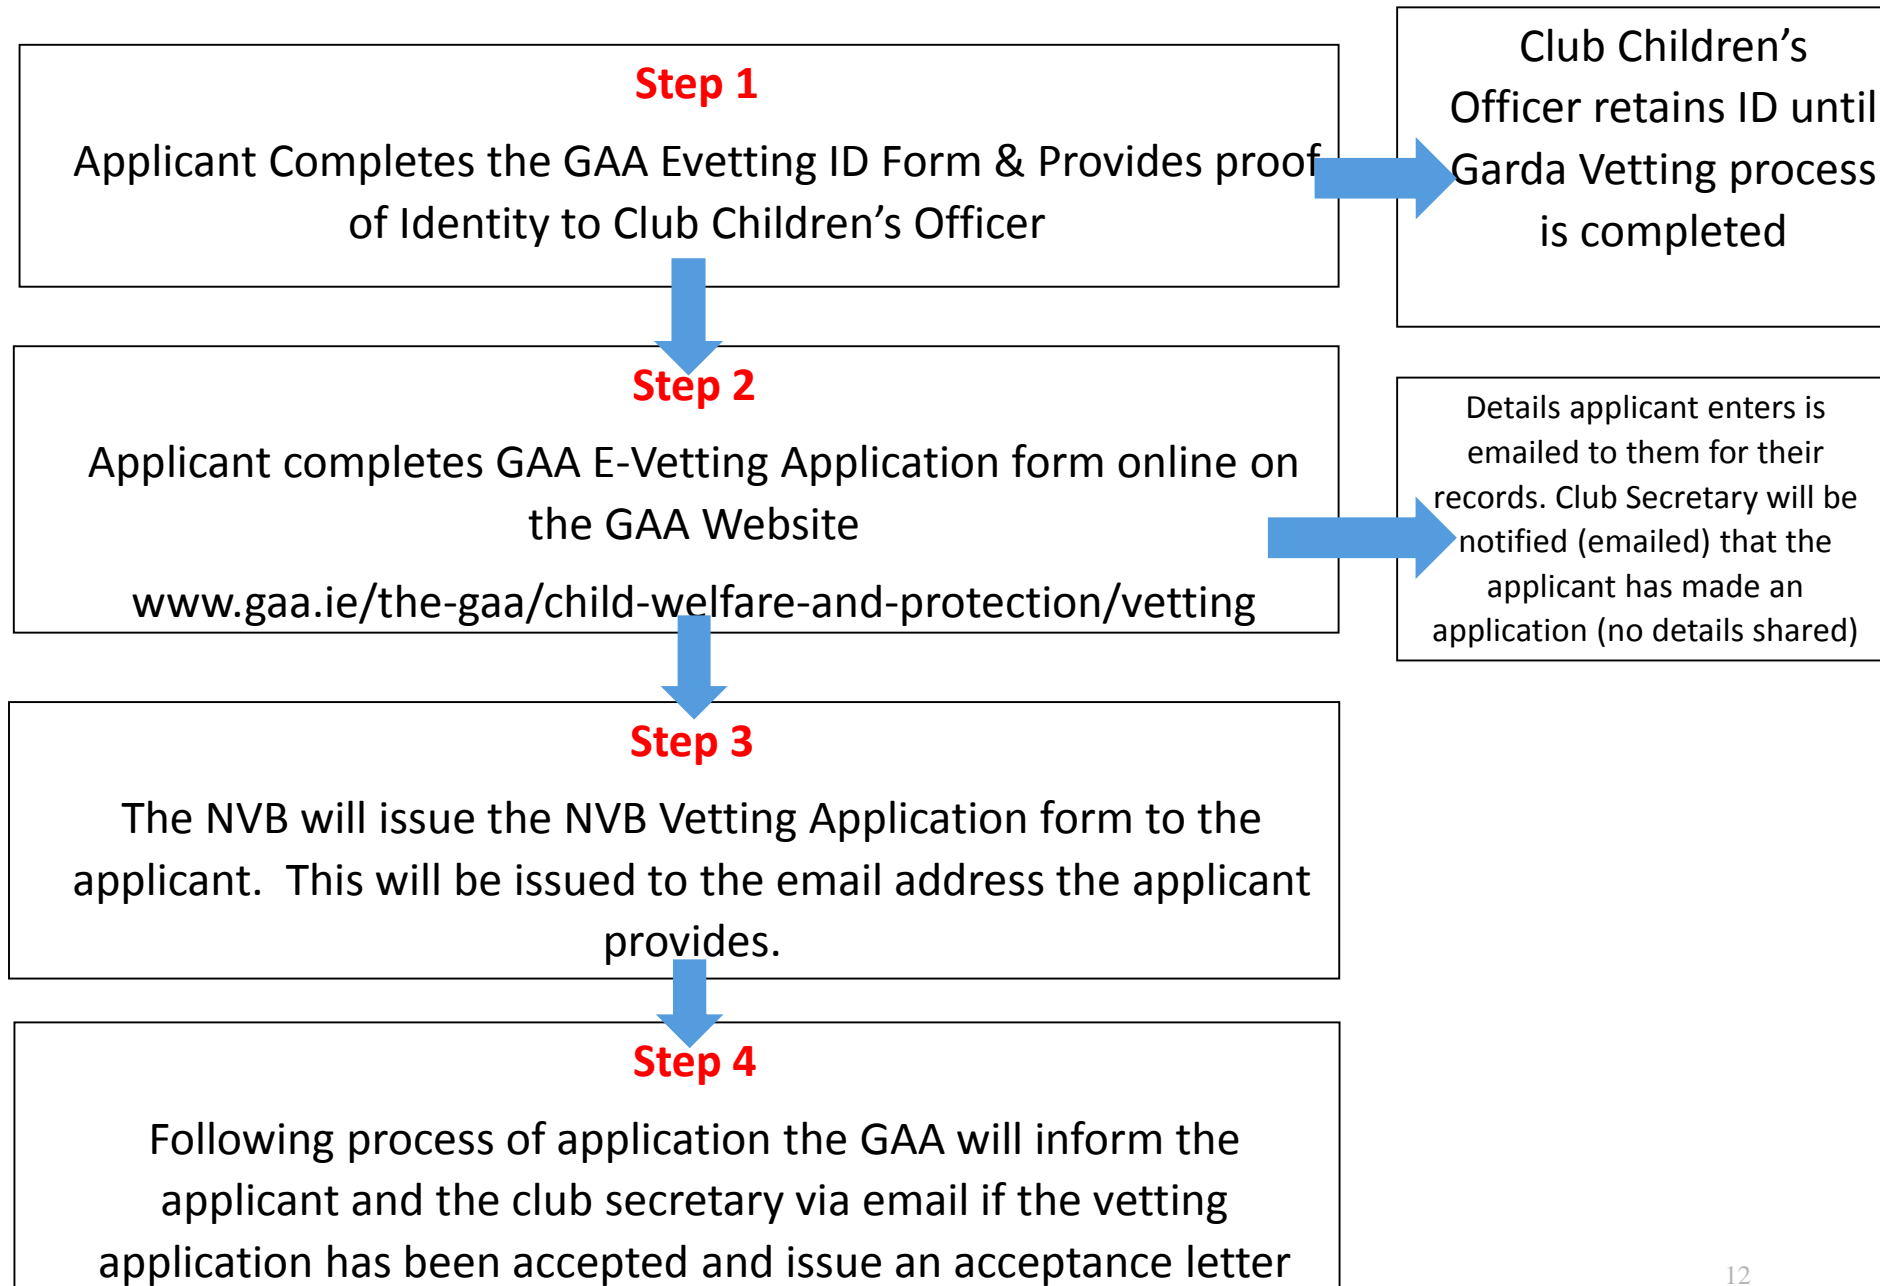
Step 1

Applicant Completes the GAA Evetting ID Form & Provides proof of Identity to Club Children’s Officer

Club Children’s Officer retains ID until Garda Vetting process is completed

Step 2

Applicant completes GAA E-Vetting Application form online on the GAA Website

www.gaa.ie/the-gaa/child-welfare-and-protection/vetting

Details applicant enters is emailed to them for their records. Club Secretary will be notified (emailed) that the applicant has made an application (no details shared)

Step 3

The NVB will issue the NVB Vetting Application form to the applicant. This will be issued to the email address the applicant provides.

Step 4

Following process of application the GAA will inform the applicant and the club secretary via email if the vetting application has been accepted and issue an acceptance letter

12